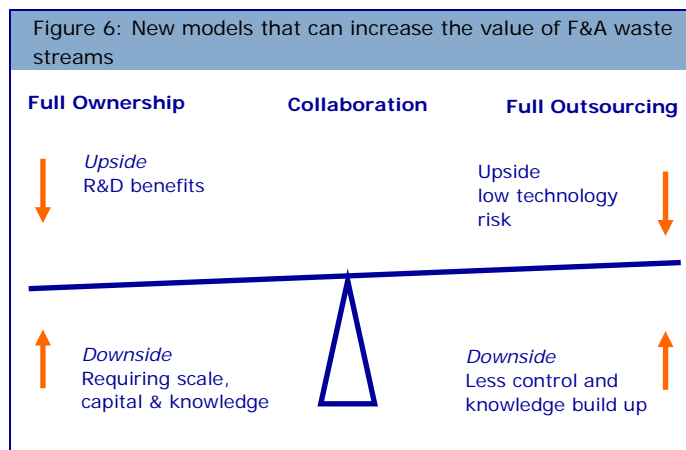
Figure 6: New models that can increase the value of F&A waste streams

Full Ownership

Collaboration

Full Outsourcing

Upside
R&D benefits

Upside
low technology risk

Downside
Requiring scale, capital & knowledge

Downside
Less control and knowledge build up